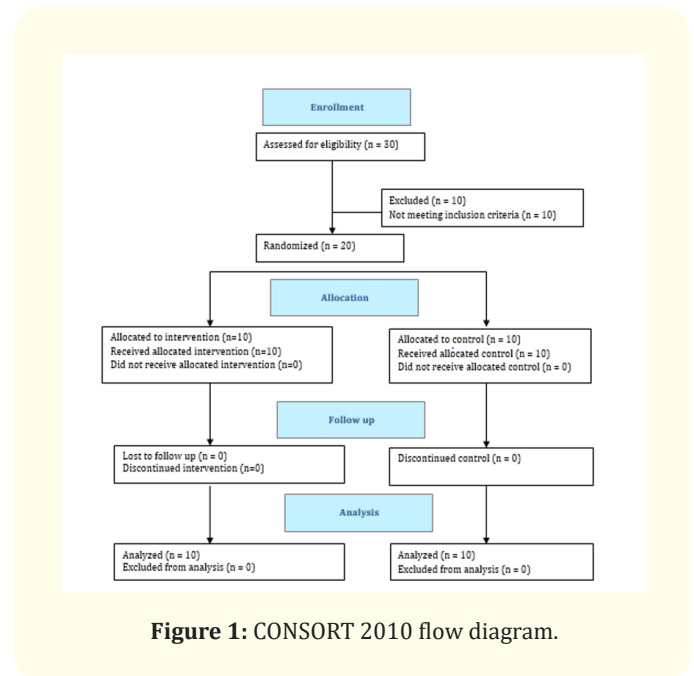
Enrollment

Assessed for eligibility (n = 30)

Excluded (n = 10)
Not meeting inclusion criteria (n = 10)

Randomized (n = 20)

Allocation

Allocated to intervention (n=10)
Received allocated intervention (n=10)
Did not receive allocated intervention (n=0)

Allocated to control (n = 10)
Received allocated control (n = 10)
Did not receive allocated control (n = 0)

Follow up

Lost to follow up (n = 0)
Discontinued intervention (n=0)

Discontinued control (n = 0)

Analysis

Analyzed (n = 10)
Excluded from analysis (n = 0)

Analyzed (n = 10)
Excluded from analysis (n = 0)

**Figure 1:** CONSORT 2010 flow diagram.